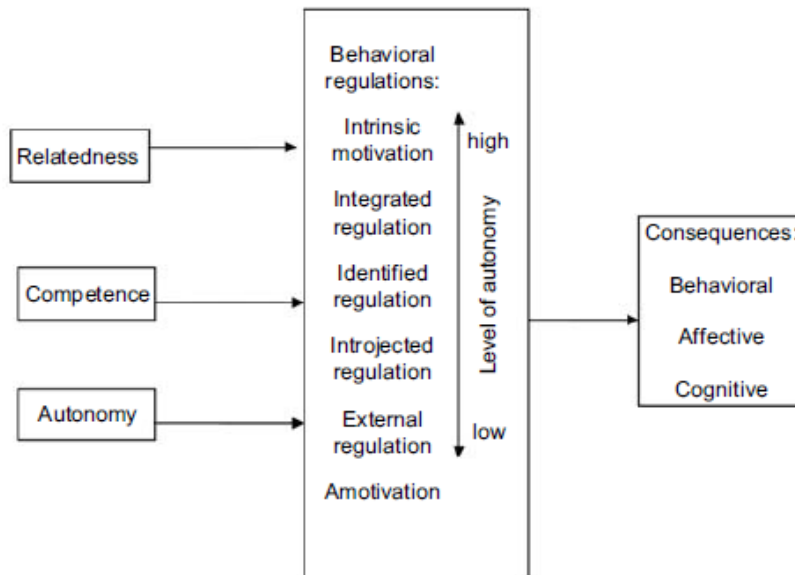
Relatedness

Competence

Autonomy

Behavioral regulations:

Intrinsic motivation

Integrated regulation

Identified regulation

Introjected regulation

External regulation

Amotivation

high

Level of autonomy

low

Consequences:

Behavioral

Affective

Cognitive